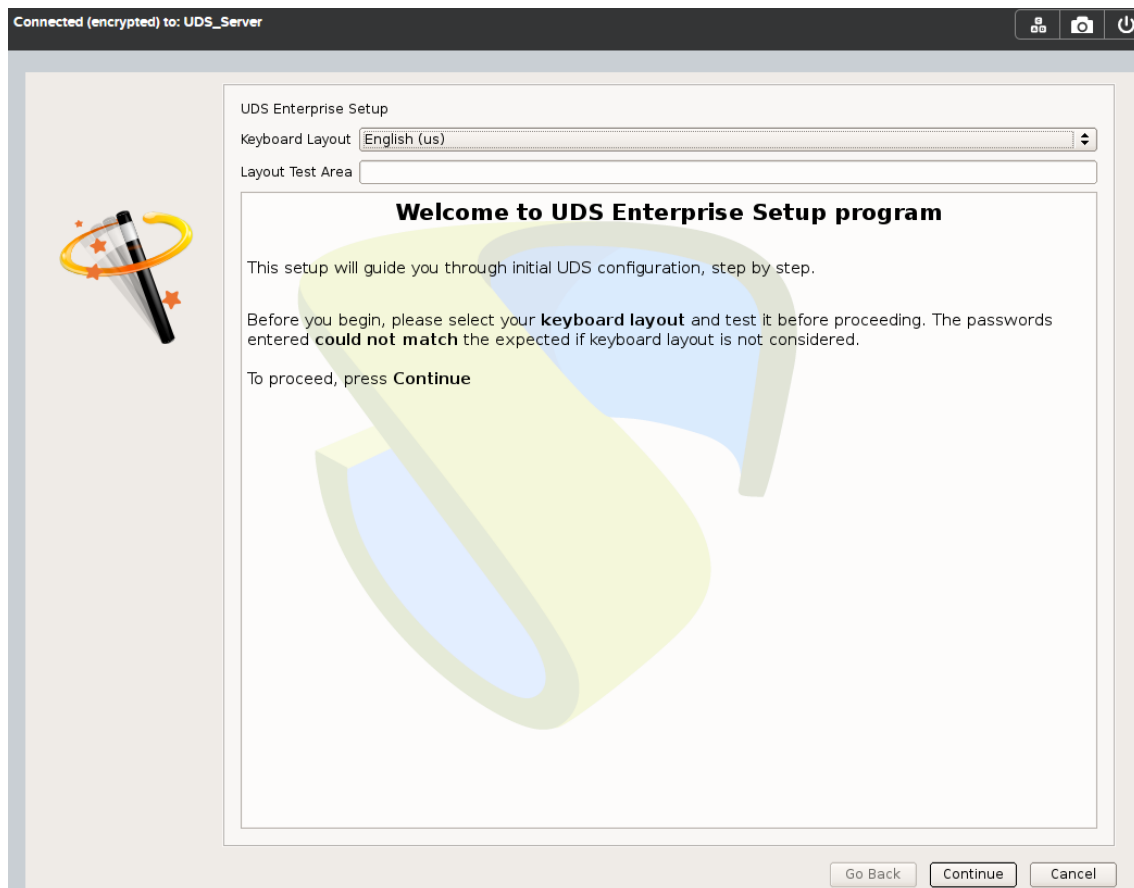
Connected (encrypted) to: UDS_Server

UDS Enterprise Setup

Keyboard Layout English (us)

Layout Test Area

Welcome to UDS Enterprise Setup program

This setup will guide you through initial UDS configuration, step by step.

Before you begin, please select your **keyboard layout** and test it before proceeding. The passwords entered **could not match** the expected if keyboard layout is not considered.

To proceed, press **Continue**

Go Back Continue Cancel